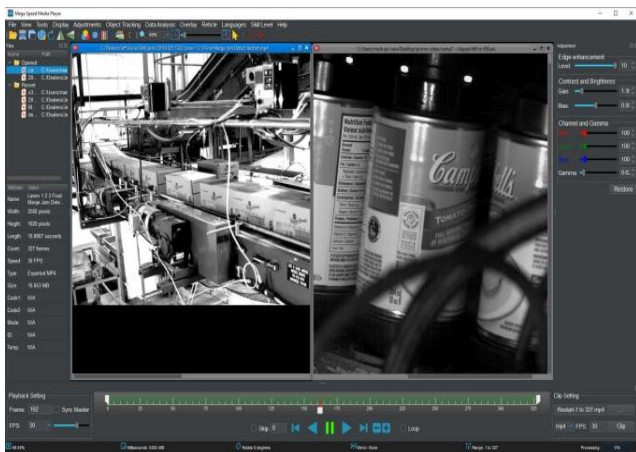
Mega Speed Media Player

File View Tools Display Adjustments Object Tracking Data Analysis Overlay Reticle Languages Skill Level Help

Files
Name Path
Opened
C:\Users\me
C:\Users\m
Recent
C:\Users\me
C:\Users\m
C:\Users\m
C:\Users\m

Attribute Value
Name Lines 1 2 3 Final Merge Jam Dete...
Width 2560 pixels
Height 1920 pixels
Length 10.8067 seconds
Count 327 frames
Speed 30 FPS
Type Exported MP4
Size 18.632 MB
Code1 N/A
Code2 N/A
Mode N/A
ID N/A
Temp N/A

Adjustment
Edge enhancement
Level 10
Contrast and Brightness
Gain 1.3
Bias 0.0
Channel and Gamma
Red 100
Green 100
Blue 100
Gamma 0.5
Restore

Campbell's
Campbell's
TOMATO

Playback Setting
Frame 162 Sync Master
FPS 30
Skip 0
Loop

Clip Setting
Restart 1 to 327.mp4
mp4 FPS 30 Clip

Processing